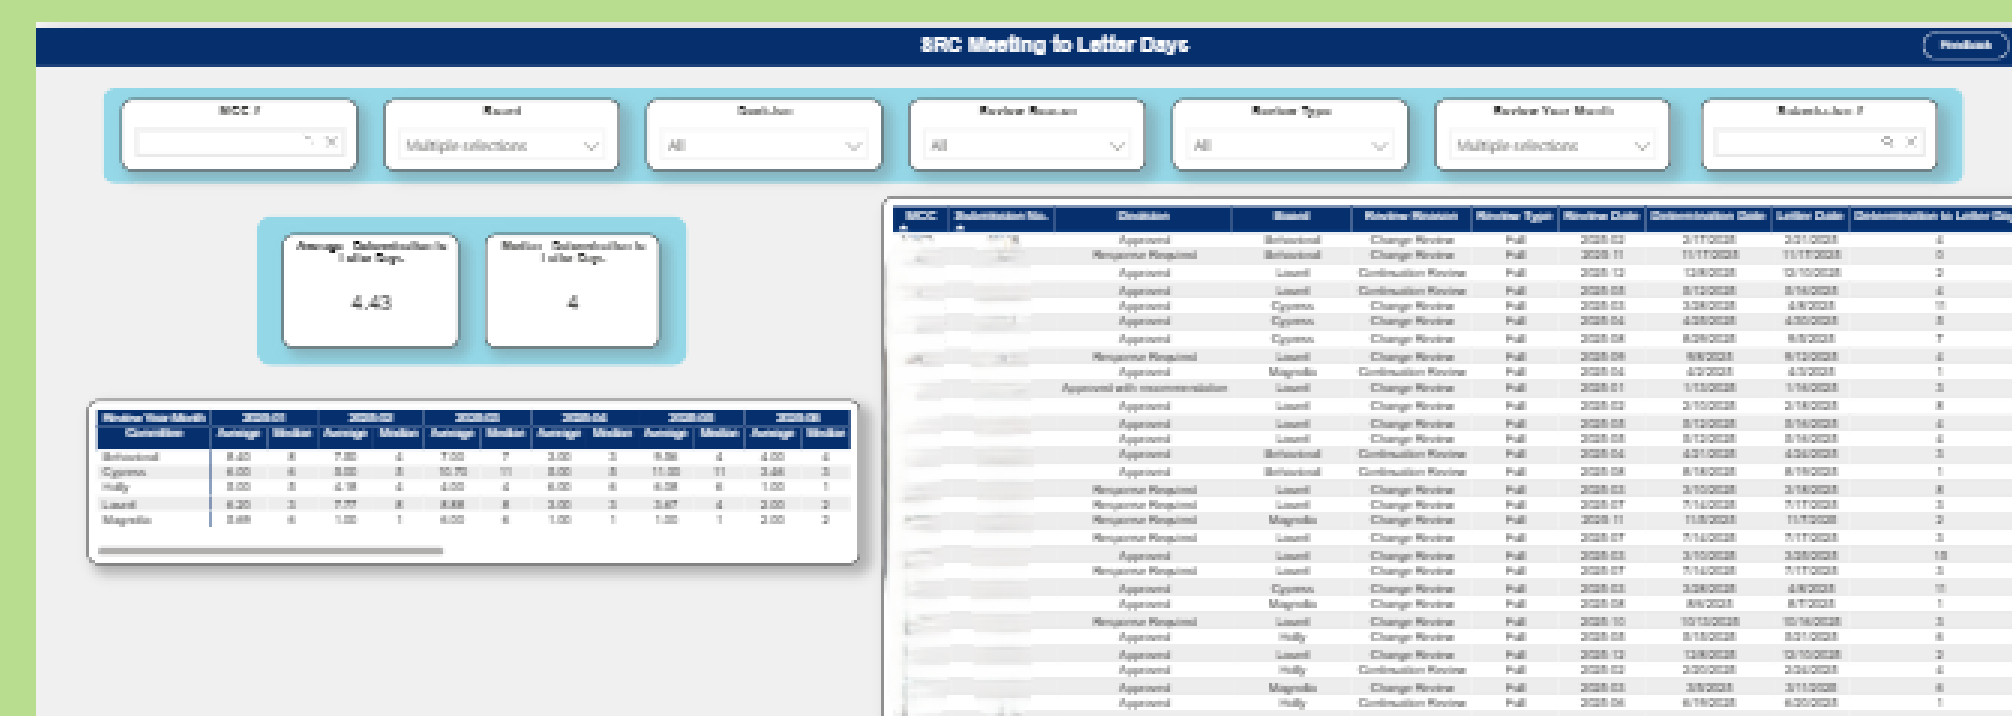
SRC Meeting to Letter Days

Feedback

MCC #

Board
Multiple selections

Decision
All

Review Reason
All

Review Type
All

Review Year Month
Multiple selections

Submission #

Average Determination to Letter Days
4.43

Median Determination to Letter Days
4

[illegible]